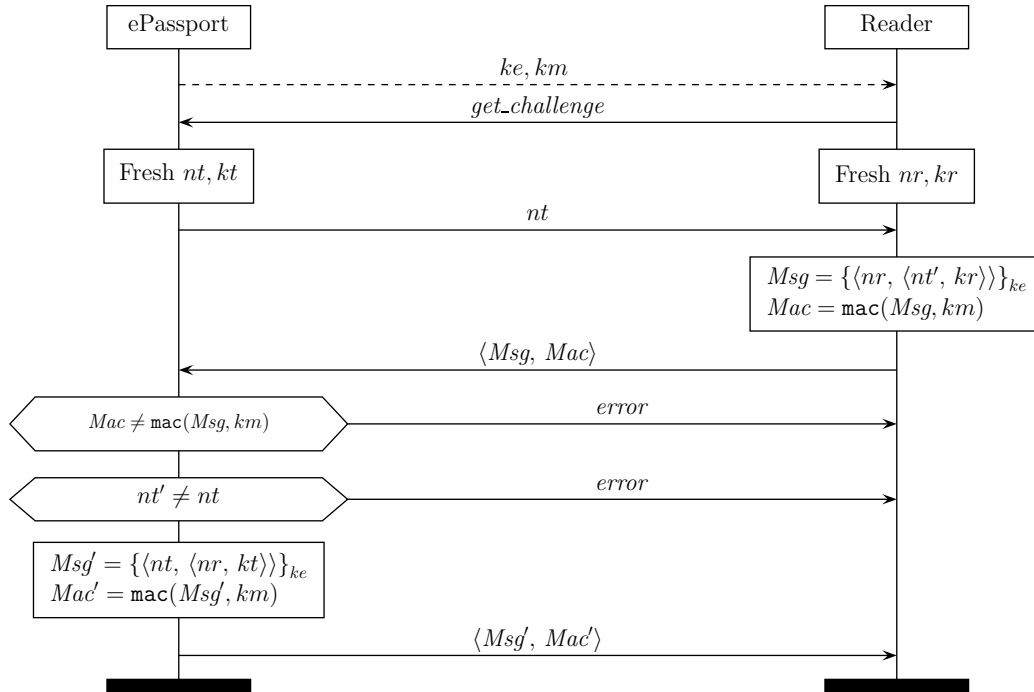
ePassport

Reader

$ke, km$

$get\_challenge$

Fresh $nt, kt$

Fresh $nr, kr$

$nt$

$Msg = \{\langle nr, \langle nt', kr\rangle\rangle\}_{ke}$
$Mac = \mathtt{mac}(Msg, km)$

$\langle Msg, Mac\rangle$

$Mac \neq \mathtt{mac}(Msg, km)$

$error$

$nt' \neq nt$

$error$

$Msg' = \{\langle nt, \langle nr, kt\rangle\rangle\}_{ke}$
$Mac' = \mathtt{mac}(Msg', km)$

$\langle Msg', Mac'\rangle$